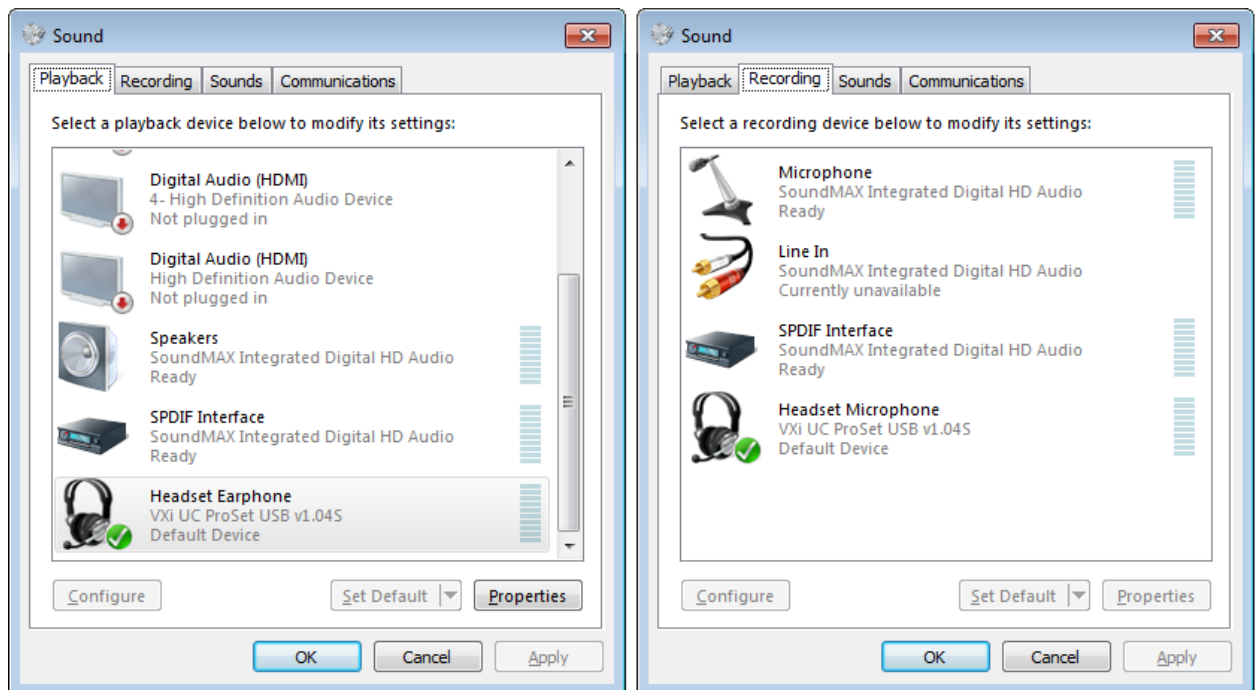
Sound

Playback | Recording | Sounds | Communications

Select a playback device below to modify its settings:

Digital Audio (HDMI)
4- High Definition Audio Device
Not plugged in

Digital Audio (HDMI)
High Definition Audio Device
Not plugged in

Speakers
SoundMAX Integrated Digital HD Audio
Ready

SPDIF Interface
SoundMAX Integrated Digital HD Audio
Ready

Headset Earphone
VXi UC ProSet USB v1.04S
Default Device

Configure | Set Default | Properties

OK | Cancel | Apply

Sound

Playback | Recording | Sounds | Communications

Select a recording device below to modify its settings:

Microphone
SoundMAX Integrated Digital HD Audio
Ready

Line In
SoundMAX Integrated Digital HD Audio
Currently unavailable

SPDIF Interface
SoundMAX Integrated Digital HD Audio
Ready

Headset Microphone
VXi UC ProSet USB v1.04S
Default Device

Configure | Set Default | Properties

OK | Cancel | Apply